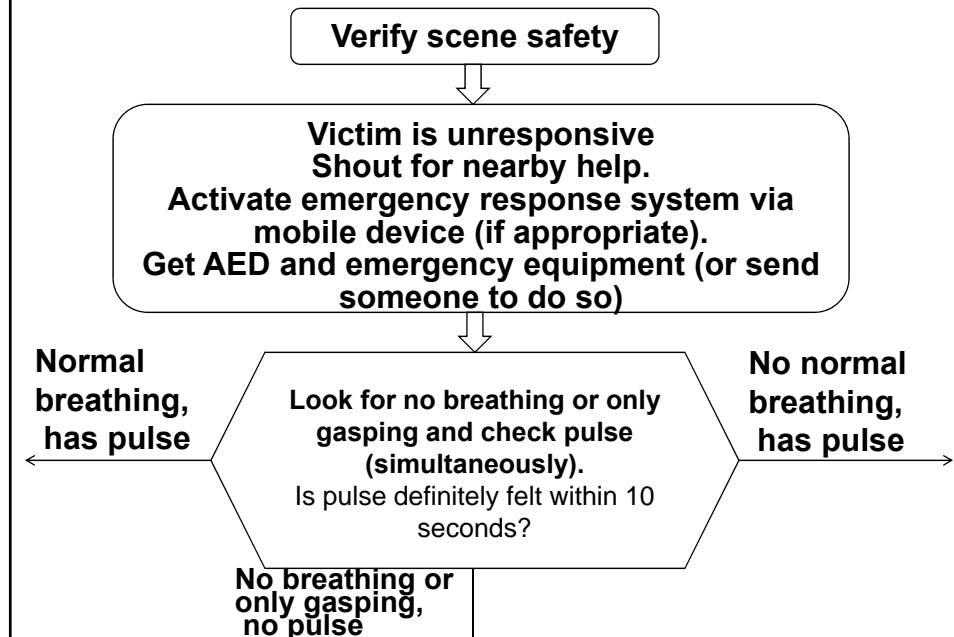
Verify scene safety

Victim is unresponsive
Shout for nearby help.
Activate emergency response system via mobile device (if appropriate).
Get AED and emergency equipment (or send someone to do so)

Normal breathing, has pulse

Look for no breathing or only gasping and check pulse (simultaneously).
Is pulse definitely felt within 10 seconds?

No normal breathing, has pulse

No breathing or only gasping, no pulse